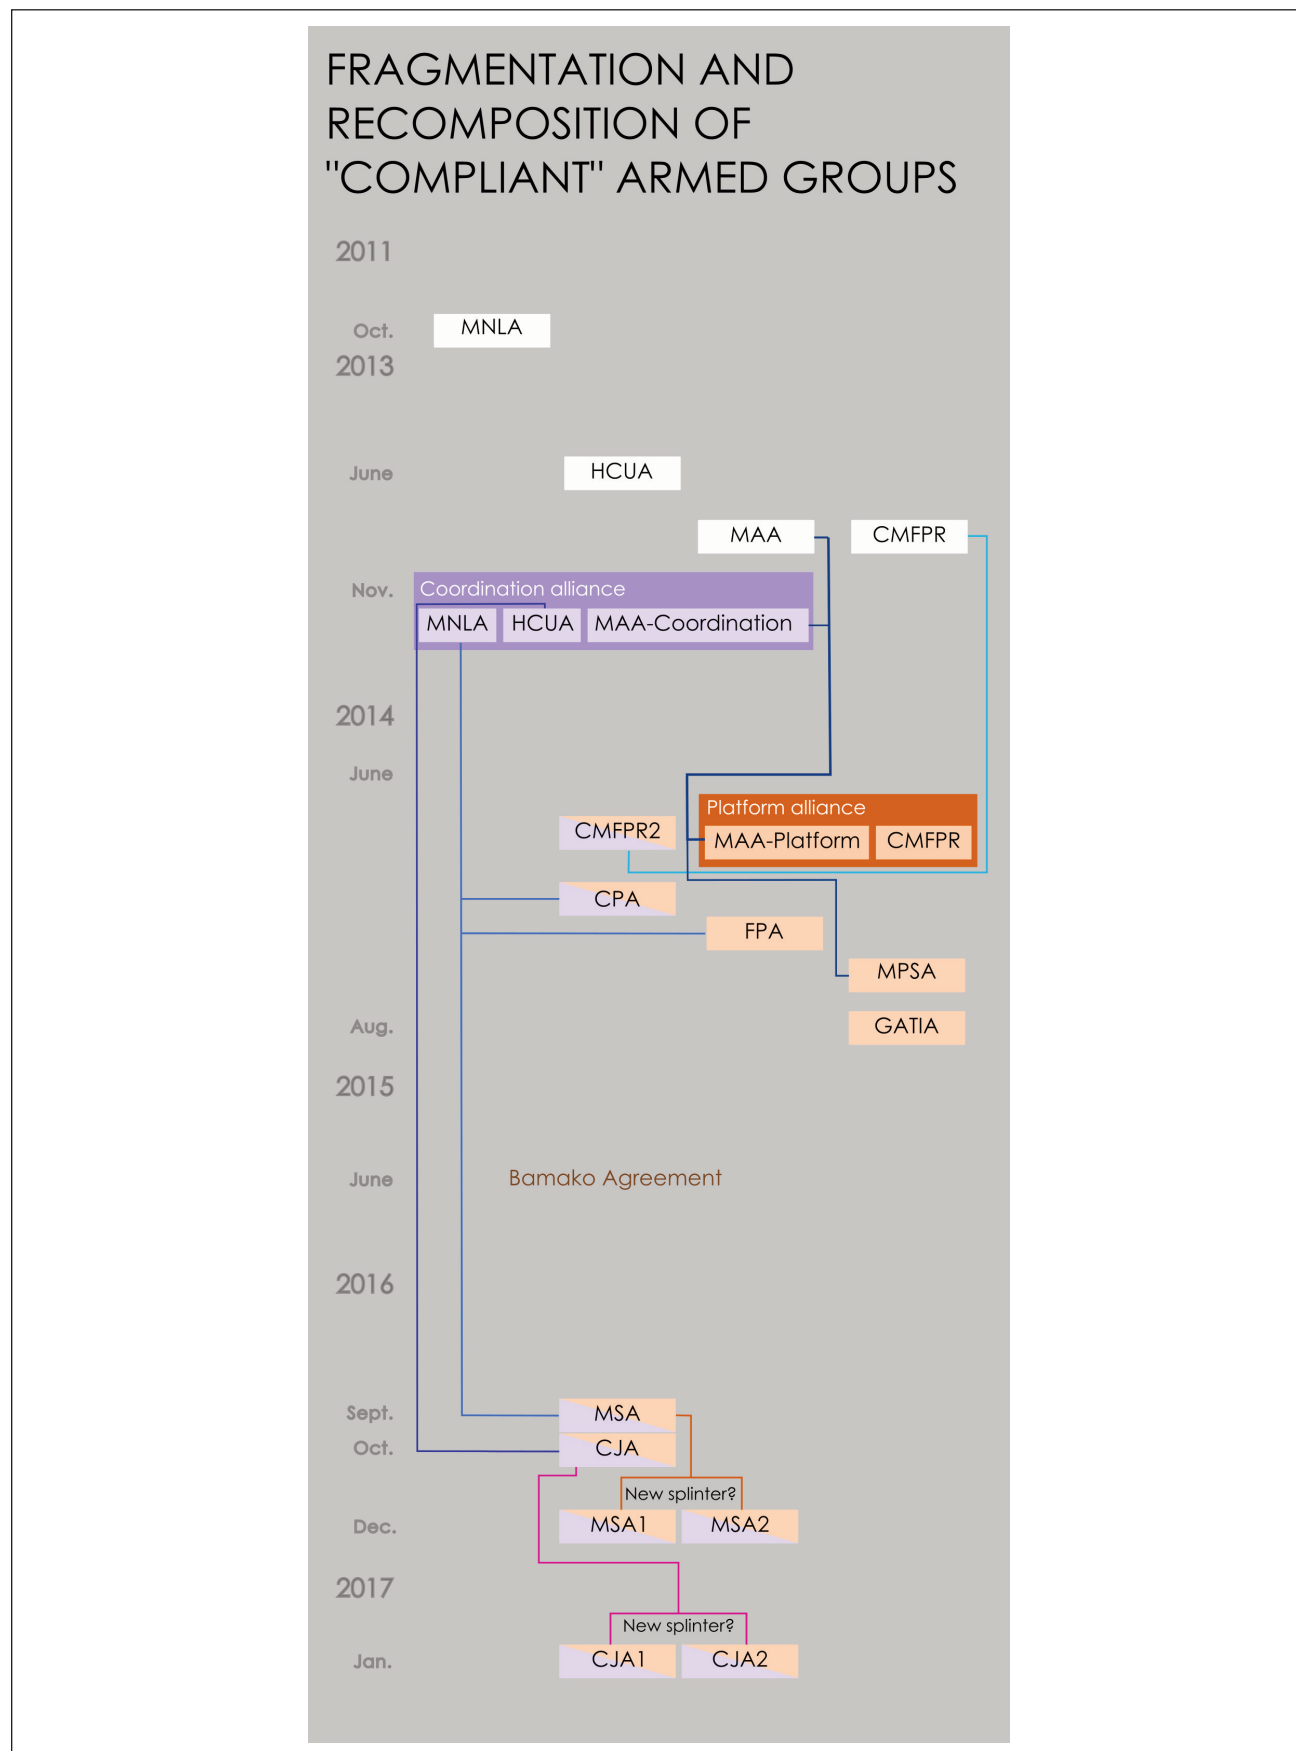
FRAGMENTATION AND RECOMPOSITION OF "COMPLIANT" ARMED GROUPS

2011

Oct. 2013

MNLA

June

HCUA

MAA

CMFPR

Nov.

Coordination alliance

MNLA

HCUA

MAA-Coordination

2014

June

Platform alliance

MAA-Platform

CMFPR

CMFPR2

CPA

FPA

MPSA

Aug.

GATIA

2015

June

Bamako Agreement

2016

Sept.

MSA

Oct.

CJA

New splinter?

Dec.

MSA1

MSA2

2017

New splinter?

Jan.

CJA1

CJA2